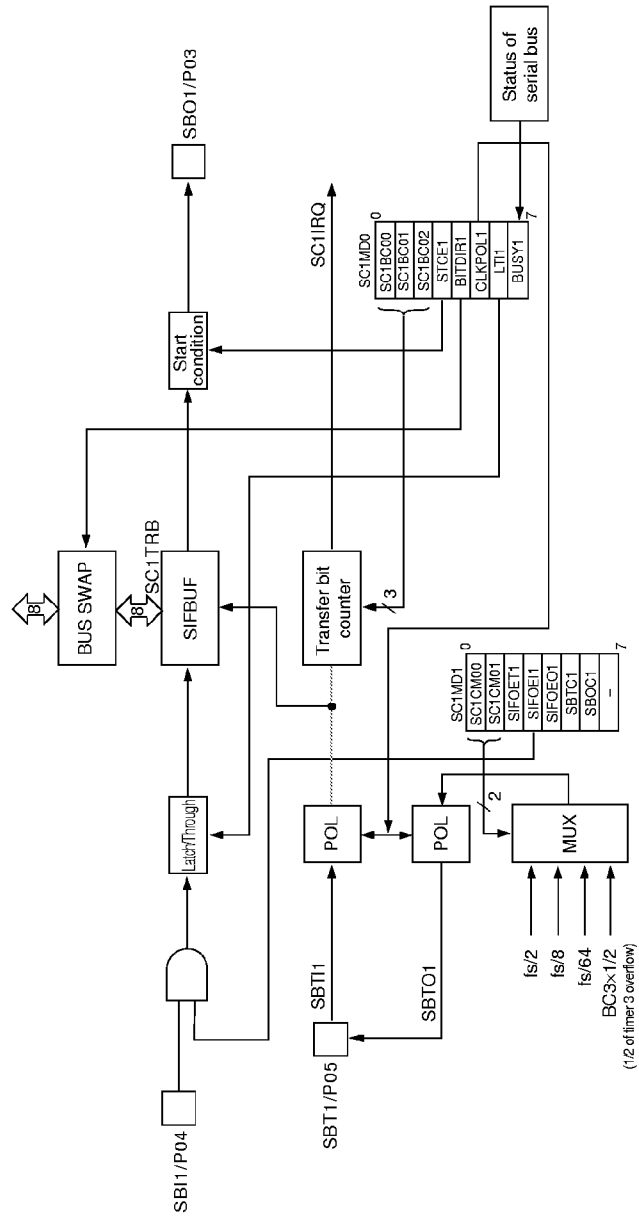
Status of serial bus

SBO1/P03

SC1IRQ

Start condition

SC1MD0
0
SC1BC00
SC1BC01
SC1BC02
STCE1
BITDIR1
CLKPOL1
LTI1
BUSY1
7

BUS SWAP
8
8
SC1TRB
SIFBUF

Transfer bit counter
3

Latch/Through

SC1MD1
0
SC1CM00
SC1CM01
SIFOET1
SIFOEI1
SIFOEO1
SBTC1
SBOC1
–
7

2

POL
POL
MUX

SBI1/P04

SBTI1
SBT1/P05
SBTO1

fs/2
fs/8
fs/64
BC3×1/2
(1/2 of timer 3 overflow)